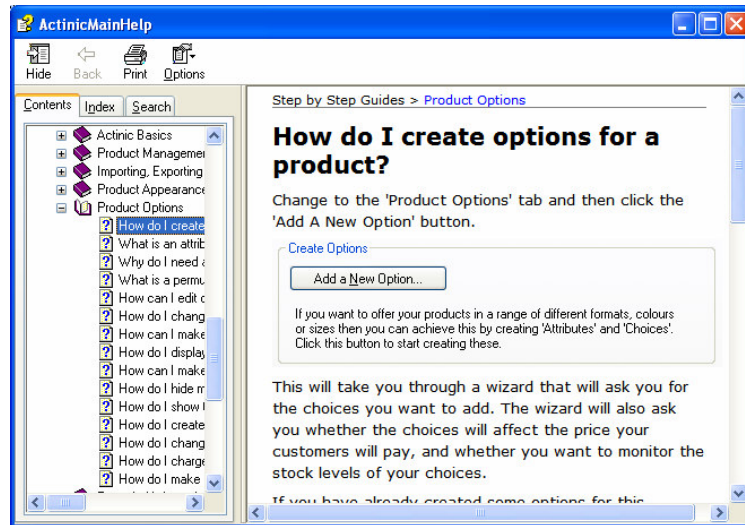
ActinicMainHelp

Hide Back Print Options

Contents Index Search

Actinic Basics
Product Managemer
Importing, Exporting
Product Appearance
Product Options
How do I create
What is an attrib
Why do I need a
What is a permu
How can I edit c
How do I chang
How can I make
How do I display
How can I make
How do I hide m
How do I show t
How do I create
How do I chang
How do I charge
How do I make

Step by Step Guides > Product Options

How do I create options for a product?

Change to the 'Product Options' tab and then click the 'Add A New Option' button.

Create Options

Add a New Option...

If you want to offer your products in a range of different formats, colours or sizes then you can achieve this by creating 'Attributes' and 'Choices'. Click this button to start creating these.

This will take you through a wizard that will ask you for the choices you want to add. The wizard will also ask you whether the choices will affect the price your customers will pay, and whether you want to monitor the stock levels of your choices.

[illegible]